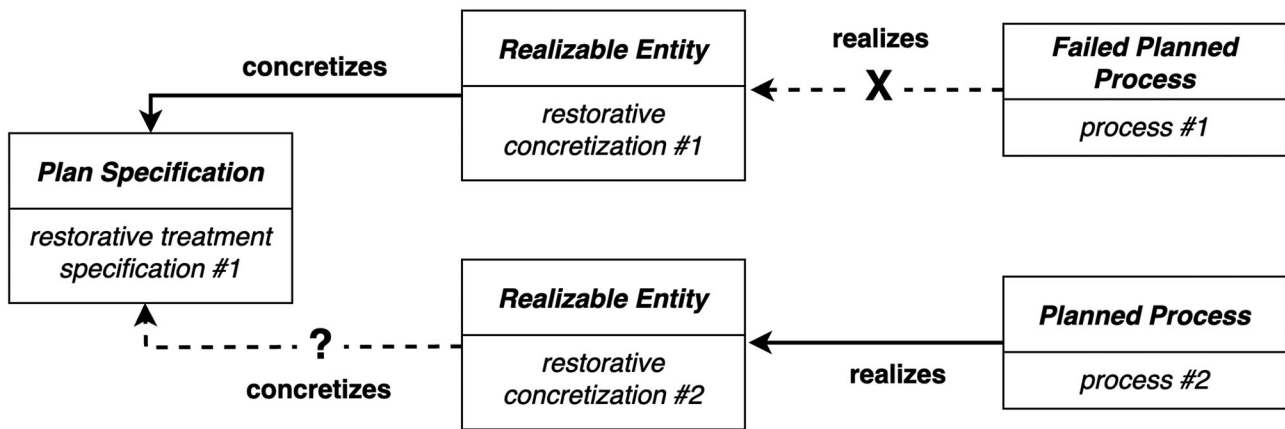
concretizes

Realizable Entity
restorative concretization #1

realizes
X

Failed Planned Process
process #1

Plan Specification
restorative treatment specification #1

Realizable Entity
restorative concretization #2

Planned Process
process #2

?
concretizes

realizes